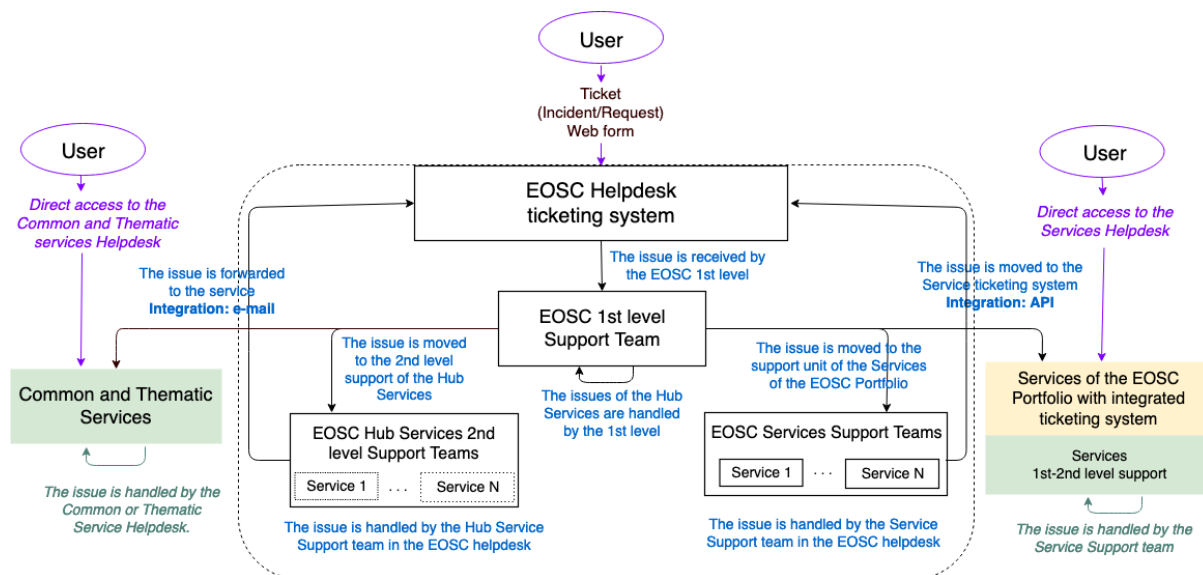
User

Ticket (Incident/Request) Web form

EOSC Helpdesk ticketing system

User

Direct access to the Common and Thematic services Helpdesk

The issue is forwarded to the service
Integration: e-mail

The issue is received by the EOSC 1st level

User

Direct access to the Services Helpdesk

The issue is moved to the Service ticketing system
Integration: API

EOSC 1st level Support Team

The issue is moved to the 2nd level support of the Hub Services

The issue is moved to the support unit of the Services of the EOSC Portfolio

Common and Thematic Services

The issues of the Hub Services are handled by the 1st level

Services of the EOSC Portfolio with integrated ticketing system

EOSC Hub Services 2nd level Support Teams

Service 1 . . . Service N

EOSC Services Support Teams

Service 1 . . . Service N

Services 1st-2nd level support

The issue is handled by the Common or Thematic Service Helpdesk.

The issue is handled by the Hub Service Support team in the EOSC helpdesk

The issue is handled by the Service Support team in the EOSC helpdesk

The issue is handled by the Service Support team